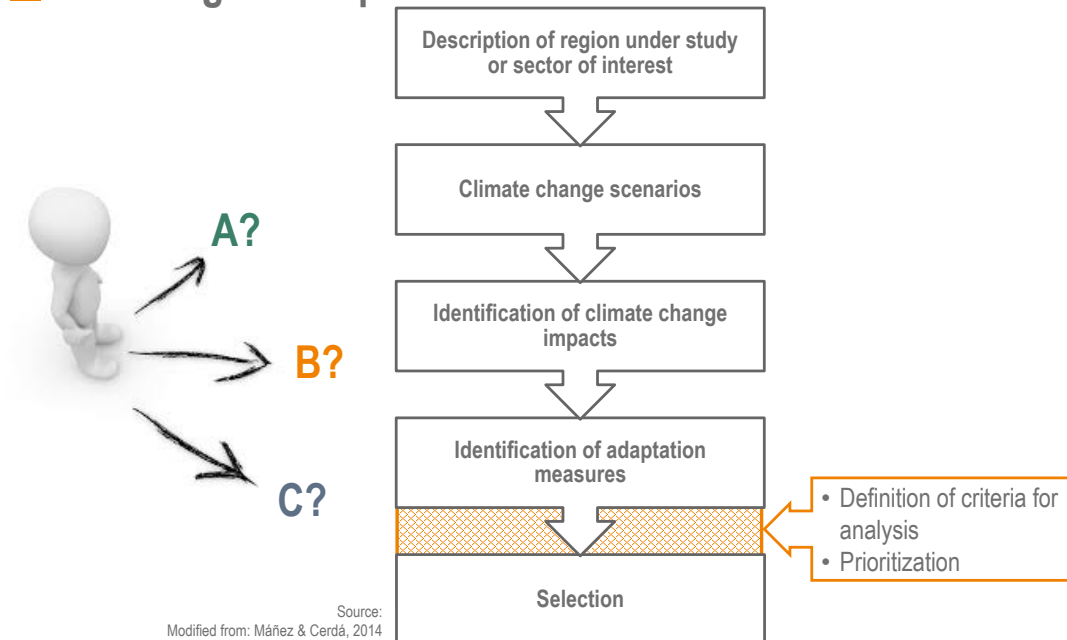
Description of region under study or sector of interest

Climate change scenarios

Identification of climate change impacts

Identification of adaptation measures

Selection

A?

B?

C?

• Definition of criteria for analysis
• Prioritization

Source:
Modified from: Máñez & Cerdá, 2014